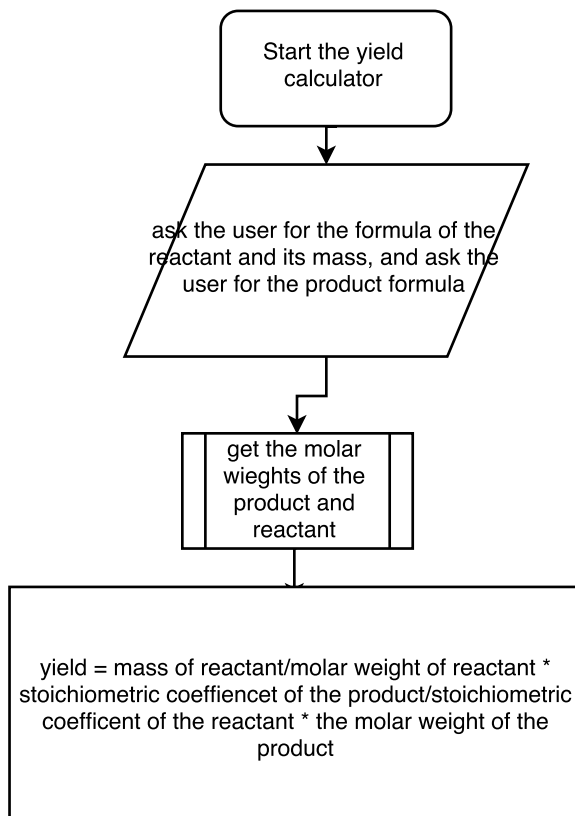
Start the yield calculator

ask the user for the formula of the reactant and its mass, and ask the user for the product formula

get the molar wieghts of the product and reactant

yield = mass of reactant/molar weight of reactant * stoichiometric coeffiencet of the product/stoichiometric coefficent of the reactant * the molar weight of the product